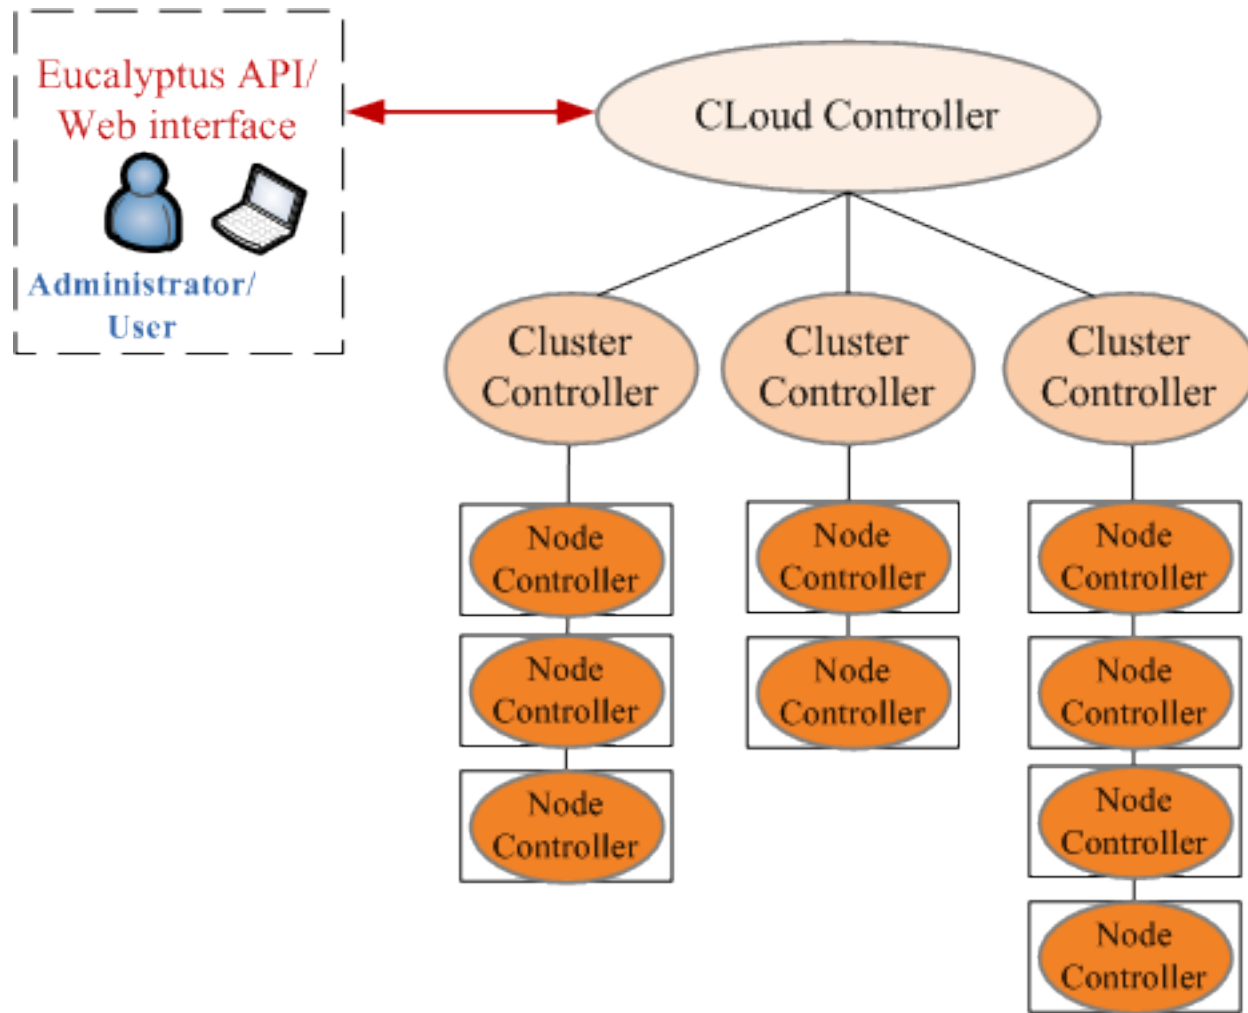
Eucalyptus API/
Web interface

Administrator/
User

CLoud Controller

Cluster Controller

Cluster Controller

Cluster Controller

Node Controller

Node Controller

Node Controller

Node Controller

Node Controller

Node Controller

Node Controller

Node Controller

Node Controller